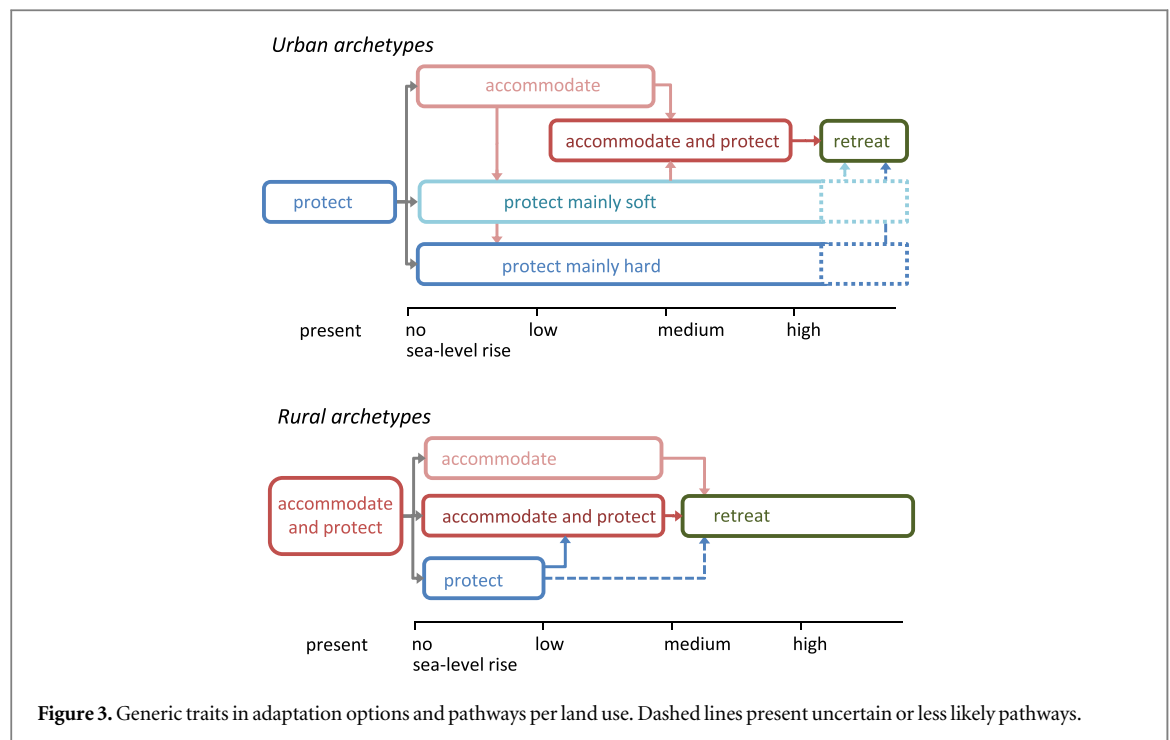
Urban archetypes

accommodate

accommodate and protect

retreat

protect

protect mainly soft

protect mainly hard

present

no sea-level rise

low

medium

high

Rural archetypes

accommodate

accommodate and protect

accommodate and protect

retreat

protect

present

no sea-level rise

low

medium

high

Figure 3. Generic traits in adaptation options and pathways per land use. Dashed lines present uncertain or less likely pathways.